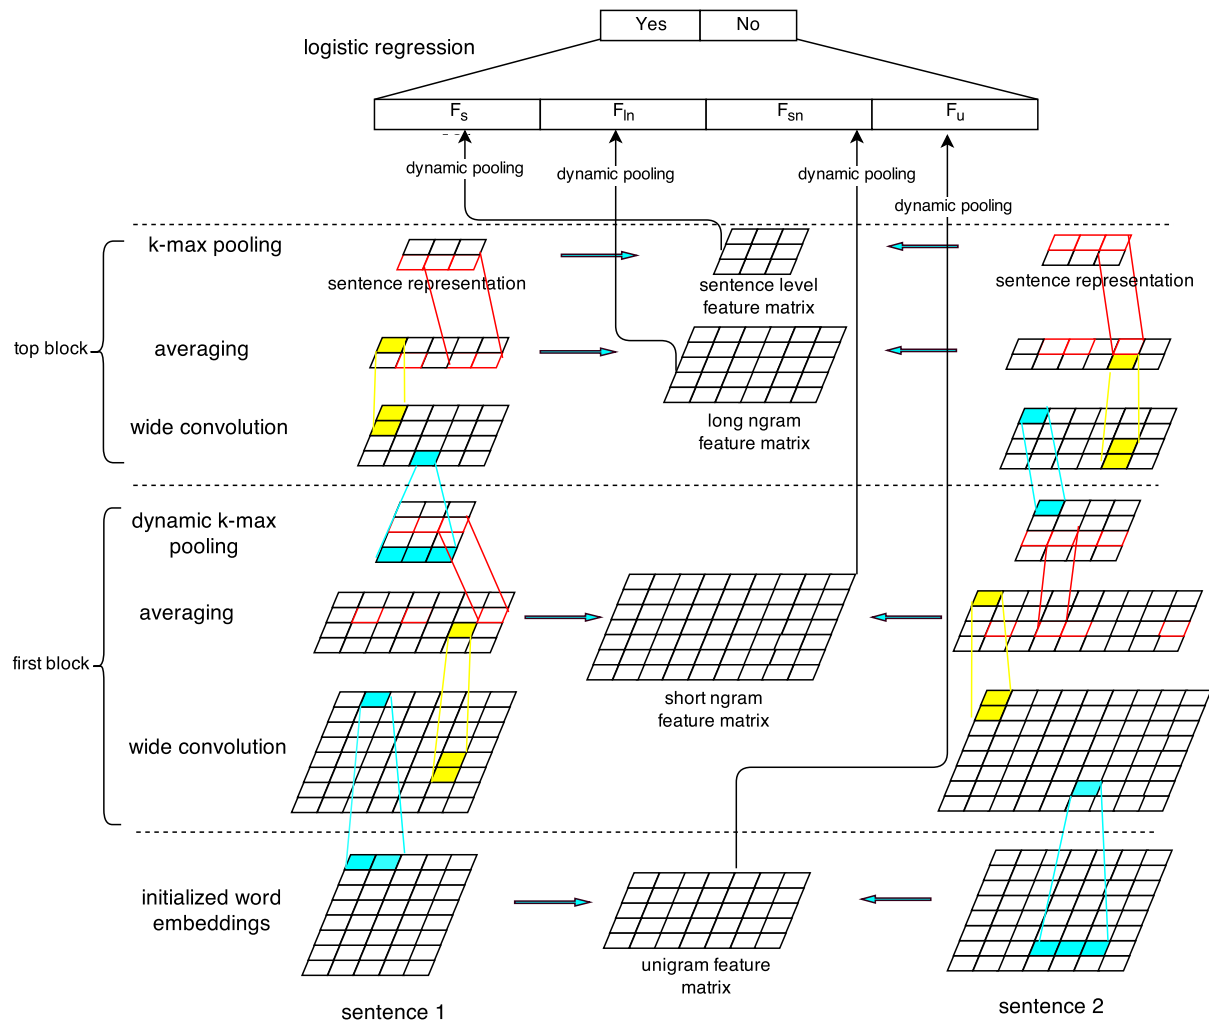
| Yes | No |
|---|---|

logistic regression

| $F_s$ | $F_{ln}$ | $F_{sn}$ | $F_u$ |
|---|---|---|---|

dynamic pooling

dynamic pooling

dynamic pooling

dynamic pooling

top block

k-max pooling

sentence representation

sentence level feature matrix

sentence representation

averaging

long ngram feature matrix

wide convolution

first block

dynamic k-max pooling

averaging

short ngram feature matrix

wide convolution

initialized word embeddings

unigram feature matrix

sentence 1

sentence 2